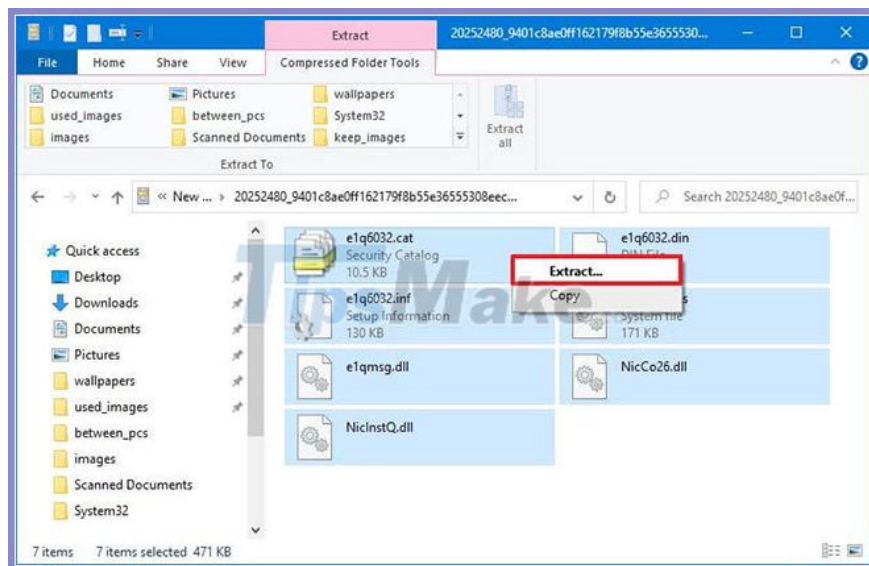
Extract 20252480_9401c8ae0ff162179f8b55e3655530...

File Home Share View Compressed Folder Tools

Documents Pictures wallpapers
used_images between_pcs System32
images Scanned Documents keep_images

Extract all

Extract To

« New ... > 20252480_9401c8ae0ff162179f8b55e36555308eec...

Search 20252480_9401c8ae0f...

Quick access
Desktop
Downloads
Documents
Pictures
wallpapers
used_images
between_pcs
images
Scanned Documents
System32

e1q6032.cat
Security Catalog
10.5 KB

e1q6032.din
DIN File

Extract...
Copy

e1q6032.inf
Setup Information
130 KB

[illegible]s
System file
171 KB

e1qmsg.dll

NicCo26.dll

NicInstQ.dll

TipMake

7 items 7 items selected 471 KB